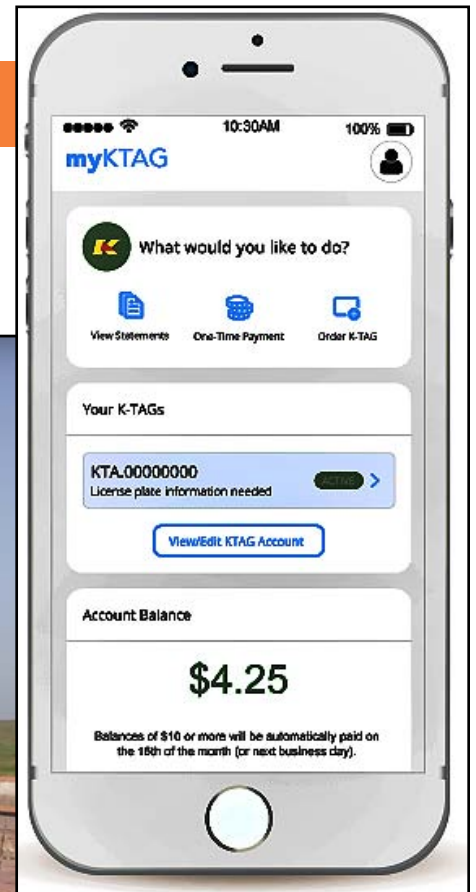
10:30AM 100%

myKTAG

What would you like to do?

View Statements

One-Time Payment

Order K-TAG

Your K-TAGs

KTA.00000000
License plate information needed

ACTIVE

View/Edit KTAG Account

Account Balance

$4.25

Balances of $10 or more will be automatically paid on the 15th of the month (or next business day).